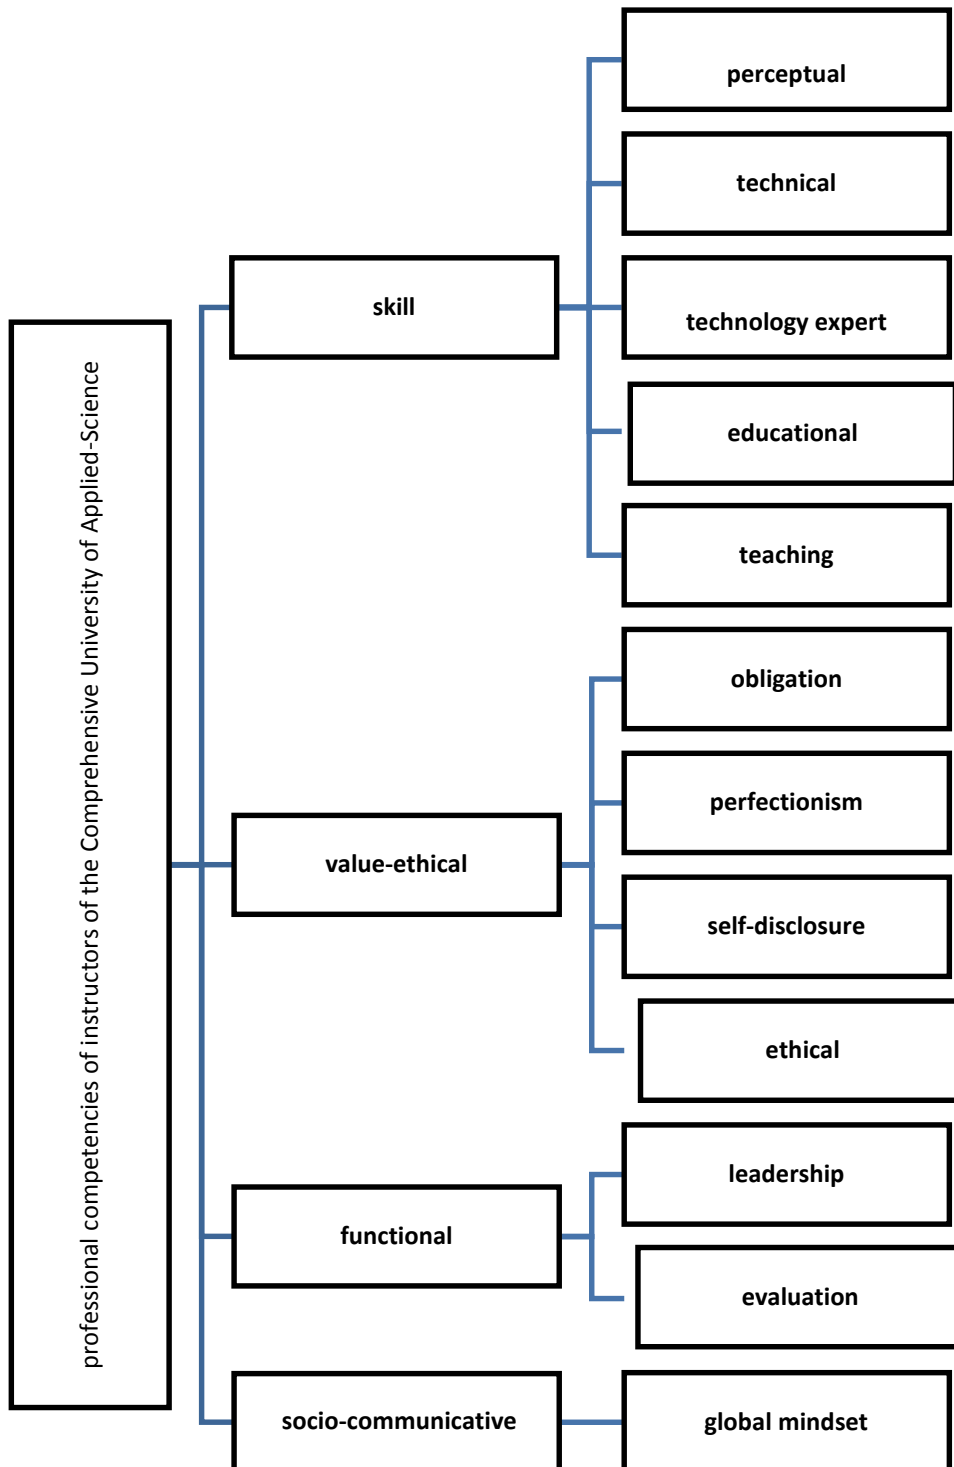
professional competencies of instructors of the Comprehensive University of Applied-Science

skill

perceptual

technical

technology expert

educational

teaching

value-ethical

obligation

perfectionism

self-disclosure

ethical

functional

leadership

evaluation

socio-communicative

global mindset